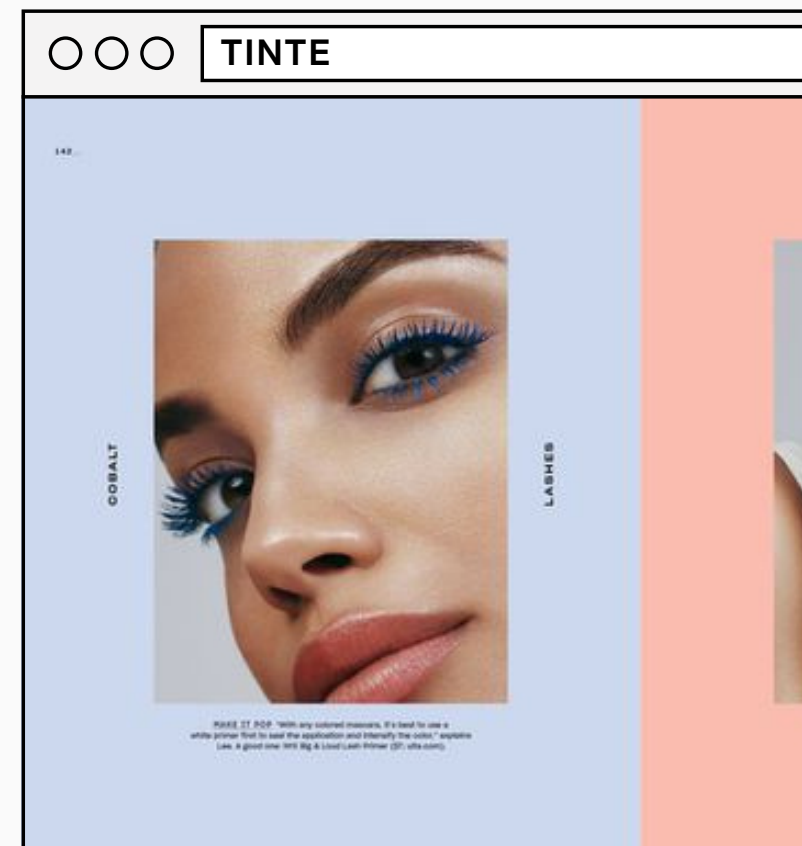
TINTE

142

COBALT

LASHES

MAKE IT POP "With any colored mascara, it's best to use a white primer first to seal the application and intensify the color," explains Lee. A good one: NYX Big & Loud Lash Primer ($7; ulta.com).